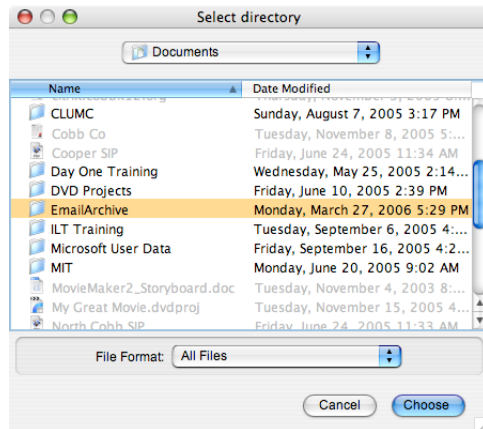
Select directory

Documents

| Name | Date Modified |
|---|---|
| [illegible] | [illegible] |
| CLUMC | Sunday, August 7, 2005 3:17 PM |
| Cobb Co | Tuesday, November 8, 2005 5:... |
| Cooper SIP | Friday, June 24, 2005 11:34 AM |
| Day One Training | Wednesday, May 25, 2005 2:14... |
| DVD Projects | Friday, June 10, 2005 2:39 PM |
| EmailArchive | Monday, March 27, 2006 5:29 PM |
| ILT Training | Tuesday, September 6, 2005 4:... |
| Microsoft User Data | Friday, September 16, 2005 4:2... |
| MIT | Monday, June 20, 2005 9:02 AM |
| MovieMaker2_Storyboard.doc | Tuesday, November 4, 2003 8:... |
| My Great Movie.dvdproj | Tuesday, November 15, 2005 4... |
| North Cobb SIP | Friday, June 24, 2005 11:33 AM |

File Format: All Files

Cancel Choose